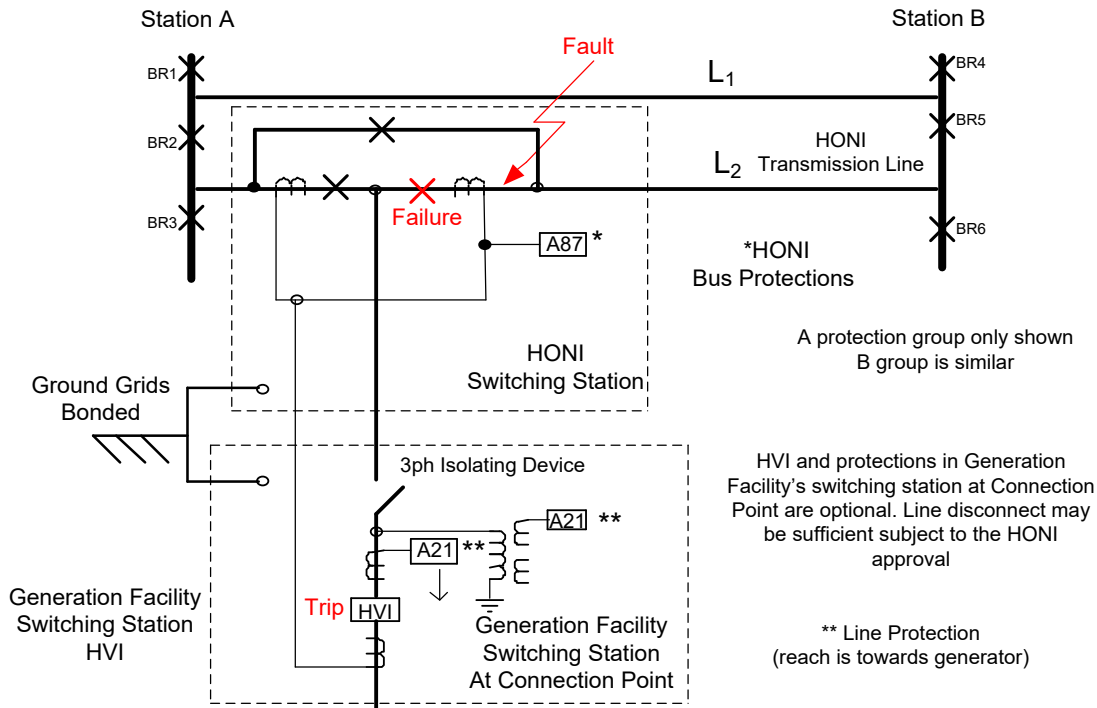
Station A

Station B

Fault

$L_1$

BR1

BR4

BR2

BR5

HONI Transmission Line

$L_2$

Failure

BR3

BR6

A87 *

*HONI Bus Protections

A protection group only shown B group is similar

HONI Switching Station

Ground Grids Bonded

3ph Isolating Device

HVI and protections in Generation Facility's switching station at Connection Point are optional. Line disconnect may be sufficient subject to the HONI approval

A21 **

A21 **

Generation Facility Switching Station HVI

Trip

HVI

Generation Facility Switching Station At Connection Point

** Line Protection (reach is towards generator)